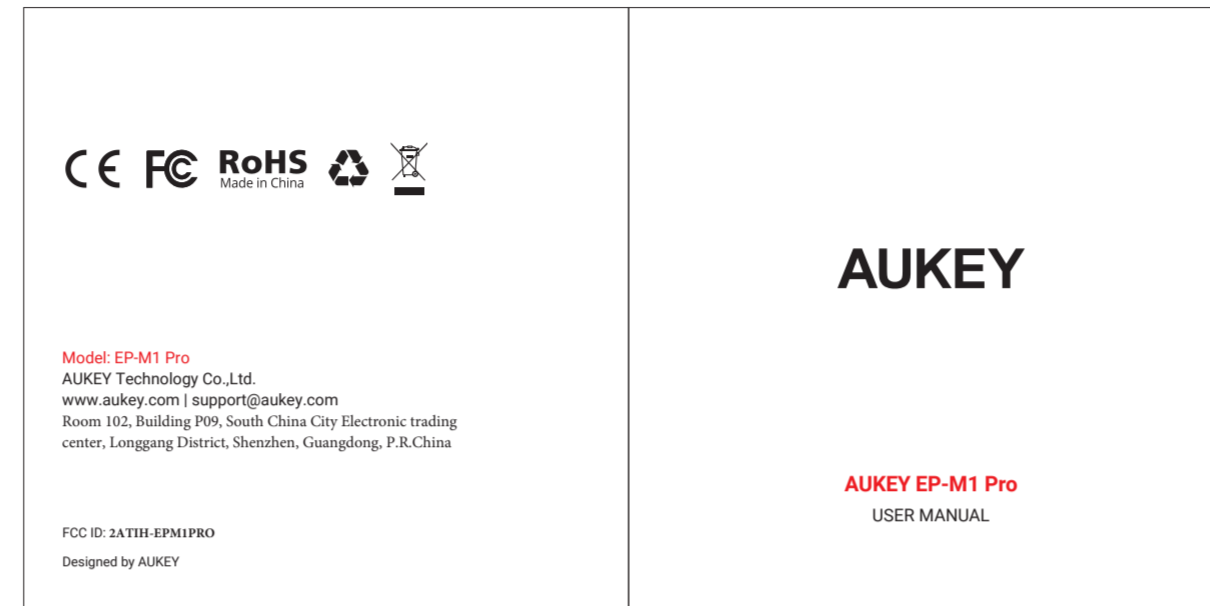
CE FC RoHS
Made in China

Model: EP-M1 Pro
AUKEY Technology Co.,Ltd.
www.aukey.com | support@aukey.com
Room 102, Building P09, South China City Electronic trading center, Longgang District, Shenzhen, Guangdong, P.R.China

FCC ID: 2ATIH-EPM1PRO

Designed by AUKEY

AUKEY

AUKEY EP-M1 Pro
USER MANUAL